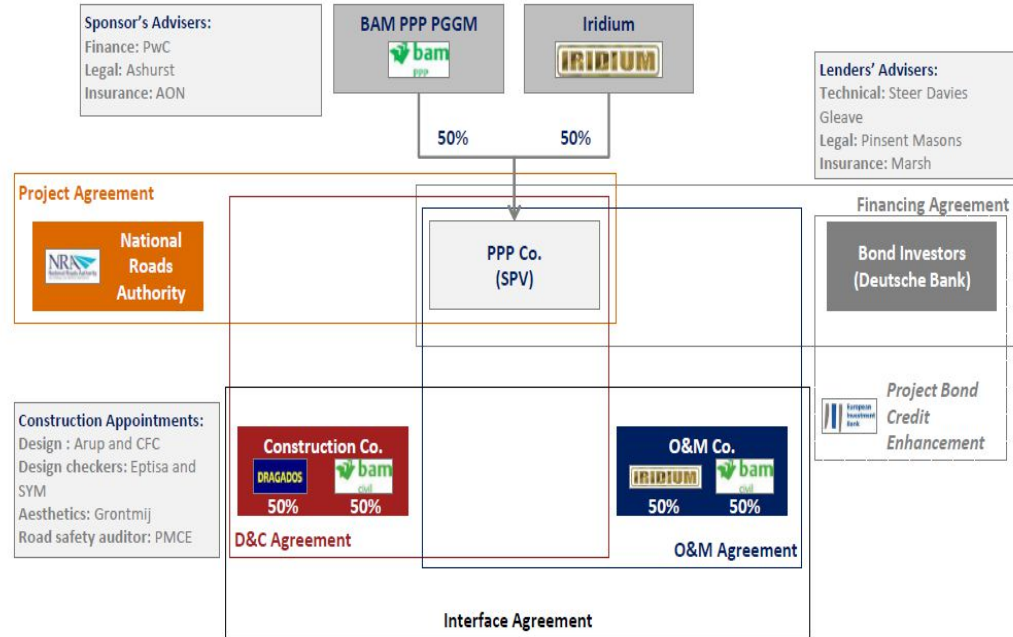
Sponsor's Advisers:
Finance: PwC
Legal: Ashurst
Insurance: AON

BAM PPP PGGM
bam
PPP

Iridium
IRIDIUM

50%
50%

Lenders' Advisers:
Technical: Steer Davies Gleave
Legal: Pinsent Masons
Insurance: Marsh

Project Agreement

Financing Agreement

NRA
National Roads Authority

National Roads Authority

PPP Co.
(SPV)

Bond Investors
(Deutsche Bank)

European Investment Bank

Project Bond Credit Enhancement

Construction Appointments:
Design : Arup and CFC
Design checkers: Eptisa and SYM
Aesthetics: Grontmij
Road safety auditor: PMCE

Construction Co.
DRAGADOS
bam
civil
50%
50%

O&M Co.
IRIDIUM
bam
civil
50%
50%

D&C Agreement

O&M Agreement

Interface Agreement